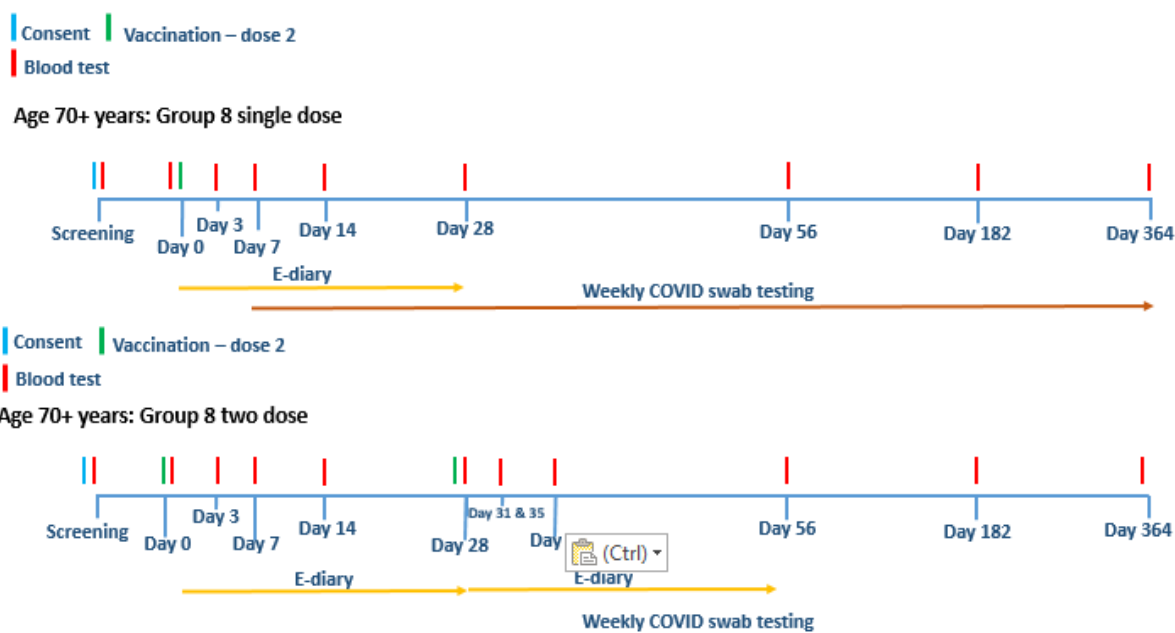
Consent Vaccination – dose 2
Blood test

Age 70+ years: Group 8 single dose

Screening
Day 0
Day 3
Day 7
Day 14
Day 28
Day 56
Day 182
Day 364

E-diary
Weekly COVID swab testing

Consent Vaccination – dose 2
Blood test

Age 70+ years: Group 8 two dose

Screening
Day 0
Day 3
Day 7
Day 14
Day 28
Day 31 & 35
Day
(Ctrl)
Day 56
Day 182
Day 364

E-diary
E-diary
Weekly COVID swab testing